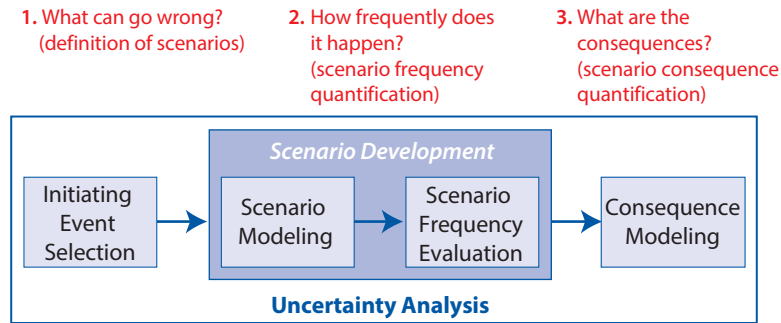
1. What can go wrong? (definition of scenarios)

2. How frequently does it happen? (scenario frequency quantification)

3. What are the consequences? (scenario consequence quantification)

Initiating Event Selection

Scenario Development

Scenario Modeling

Scenario Frequency Evaluation

Consequence Modeling

Uncertainty Analysis